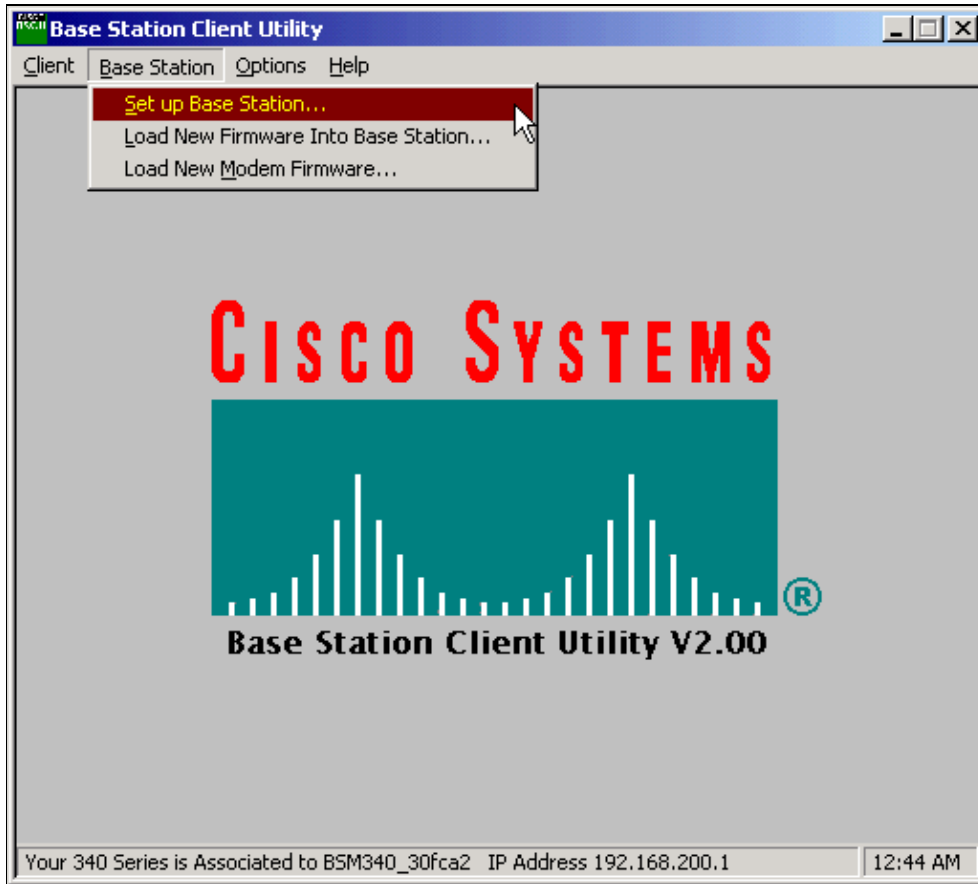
Base Station Client Utility

Client Base Station Options Help

Set up Base Station...
Load New Firmware Into Base Station...
Load New Modem Firmware...

CISCO SYSTEMS
®
Base Station Client Utility V2.00

Your 340 Series is Associated to BSM340_30fca2 IP Address 192.168.200.1
12:44 AM